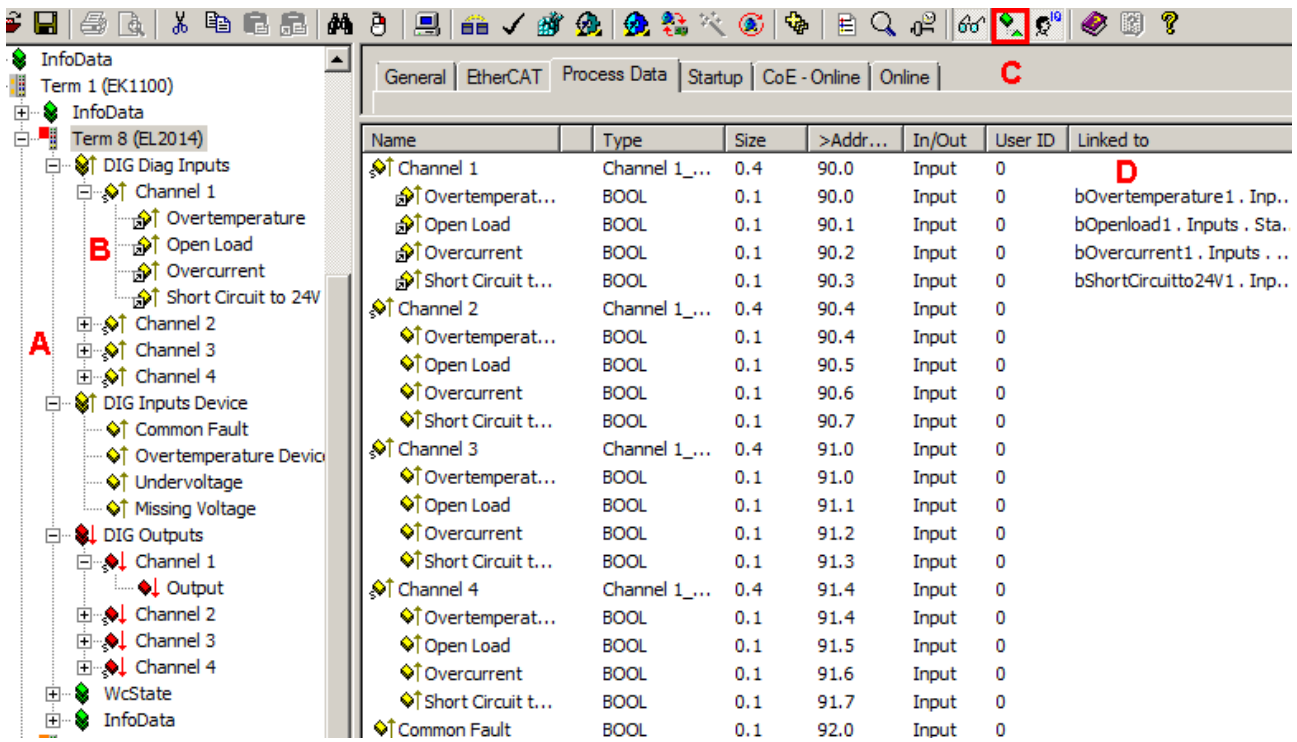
InfoData
Term 1 (EK1100)
InfoData
Term 8 (EL2014)
DIG Diag Inputs
Channel 1
Overtemperature
Open Load
Overcurrent
Short Circuit to 24V
Channel 2
Channel 3
Channel 4
DIG Inputs Device
Common Fault
Overtemperature Devic
Undervoltage
Missing Voltage
DIG Outputs
Channel 1
Output
Channel 2
Channel 3
Channel 4
WcState
InfoData

A

B

General | EtherCAT | Process Data | Startup | CoE - Online | Online

C

D

| Name | | Type | Size | >Addr... | In/Out | User ID | Linked to |
|---|---|---|---|---|---|---|---|
| Channel 1 | | Channel 1_... | 0.4 | 90.0 | Input | 0 | |
| Overtemperat... | | BOOL | 0.1 | 90.0 | Input | 0 | bOvertemperature1 . Inp... |
| Open Load | | BOOL | 0.1 | 90.1 | Input | 0 | bOpenload1 . Inputs . Sta... |
| Overcurrent | | BOOL | 0.1 | 90.2 | Input | 0 | bOvercurrent1 . Inputs . ... |
| Short Circuit t... | | BOOL | 0.1 | 90.3 | Input | 0 | bShortCircuitto24V1 . Inp... |
| Channel 2 | | Channel 1_... | 0.4 | 90.4 | Input | 0 | |
| Overtemperat... | | BOOL | 0.1 | 90.4 | Input | 0 | |
| Open Load | | BOOL | 0.1 | 90.5 | Input | 0 | |
| Overcurrent | | BOOL | 0.1 | 90.6 | Input | 0 | |
| Short Circuit t... | | BOOL | 0.1 | 90.7 | Input | 0 | |
| Channel 3 | | Channel 1_... | 0.4 | 91.0 | Input | 0 | |
| Overtemperat... | | BOOL | 0.1 | 91.0 | Input | 0 | |
| Open Load | | BOOL | 0.1 | 91.1 | Input | 0 | |
| Overcurrent | | BOOL | 0.1 | 91.2 | Input | 0 | |
| Short Circuit t... | | BOOL | 0.1 | 91.3 | Input | 0 | |
| Channel 4 | | Channel 1_... | 0.4 | 91.4 | Input | 0 | |
| Overtemperat... | | BOOL | 0.1 | 91.4 | Input | 0 | |
| Open Load | | BOOL | 0.1 | 91.5 | Input | 0 | |
| Overcurrent | | BOOL | 0.1 | 91.6 | Input | 0 | |
| Short Circuit t... | | BOOL | 0.1 | 91.7 | Input | 0 | |
| Common Fault | | BOOL | 0.1 | 92.0 | Input | 0 | |